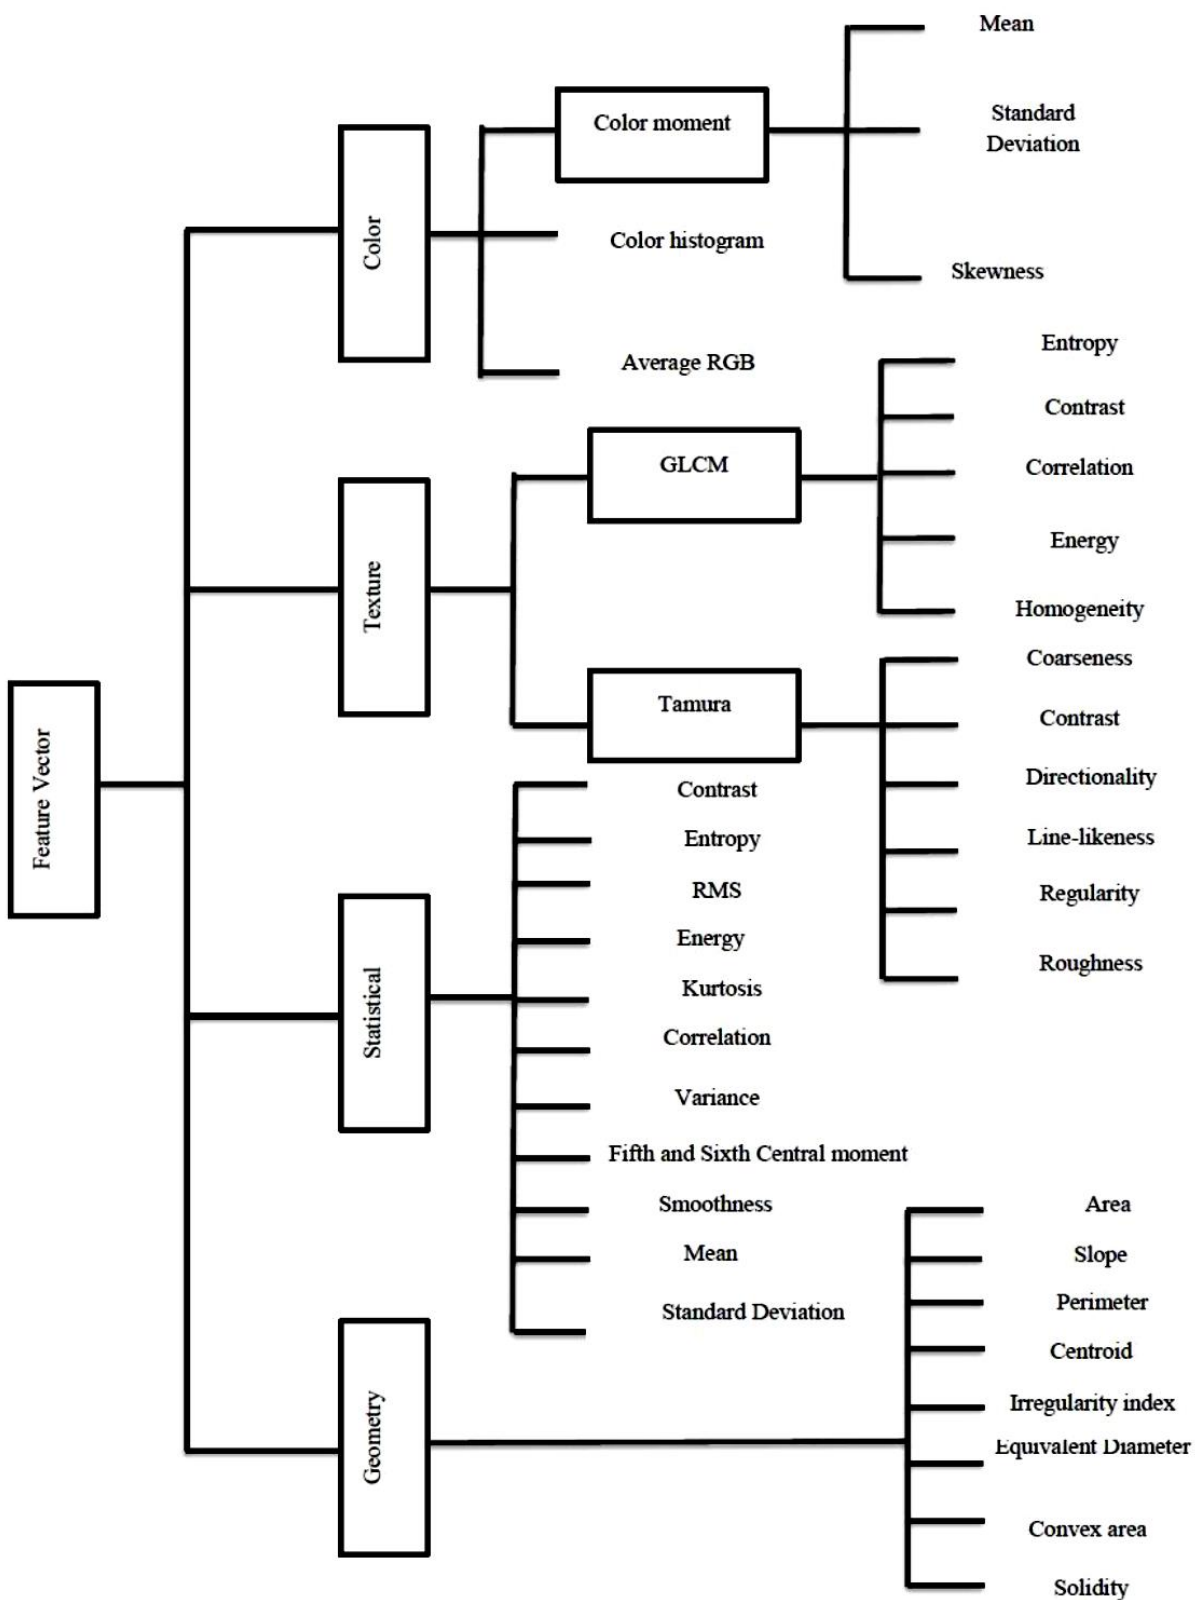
Feature Vector

Color

Color moment

Mean

Standard Deviation

Skewness

Color histogram

Average RGB

Texture

GLCM

Entropy

Contrast

Correlation

Energy

Homogeneity

Tamura

Coarseness

Contrast

Directionality

Line-likeness

Regularity

Roughness

Statistical

Contrast

Entropy

RMS

Energy

Kurtosis

Correlation

Variance

Fifth and Sixth Central moment

Smoothness

Mean

Standard Deviation

Geometry

Area

Slope

Perimeter

Centroid

Irregularity index

Equivalent Diameter

Convex area

Solidity